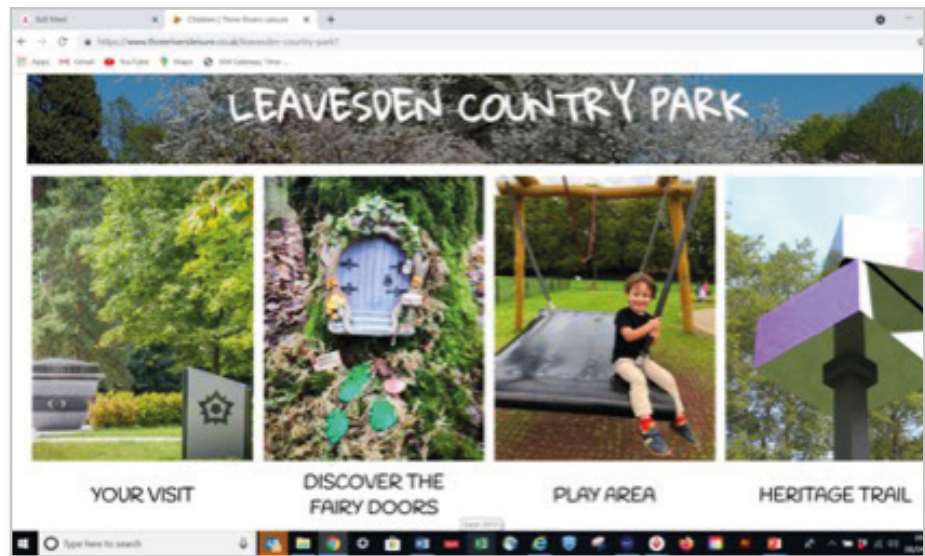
Bull Mast
Children | Three Rivers Leisure
https://www.threeriversleisure.co.uk/leavesden-country-park/
Apps
Gmail
YouTube
Maps
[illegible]

LEAVESDEN COUNTRY PARK

YOUR VISIT

DISCOVER THE FAIRY DOORS

PLAY AREA

HERITAGE TRAIL

Type here to search